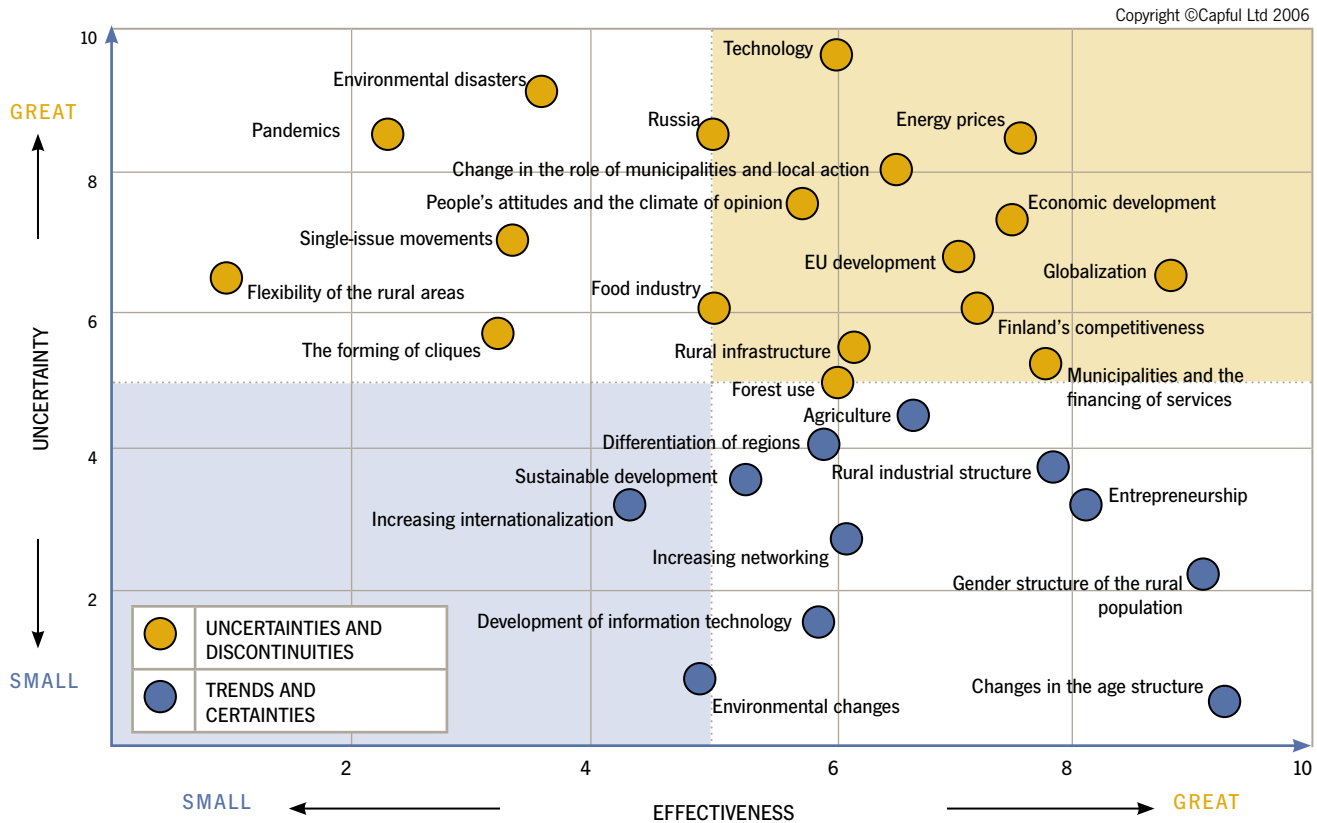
Copyright ©Capful Ltd 2006

10
8
6
4
2

GREAT
UNCERTAINTY
SMALL

Technology
Environmental disasters
Pandemics
Russia
Energy prices
Change in the role of municipalities and local action
People's attitudes and the climate of opinion
Economic development
Single-issue movements
EU development
Globalization
Flexibility of the rural areas
Food industry
Finland's competitiveness
The forming of cliques
Rural infrastructure
Forest use
Municipalities and the financing of services
Agriculture
Differentiation of regions
Sustainable development
Rural industrial structure
Entrepreneurship
Increasing internationalization
Increasing networking
Gender structure of the rural population
Development of information technology
Changes in the age structure
Environmental changes

UNCERTAINTIES AND DISCONTINUITIES
TRENDS AND CERTAINTIES

2
4
6
8
10

SMALL
EFFECTIVENESS
GREAT